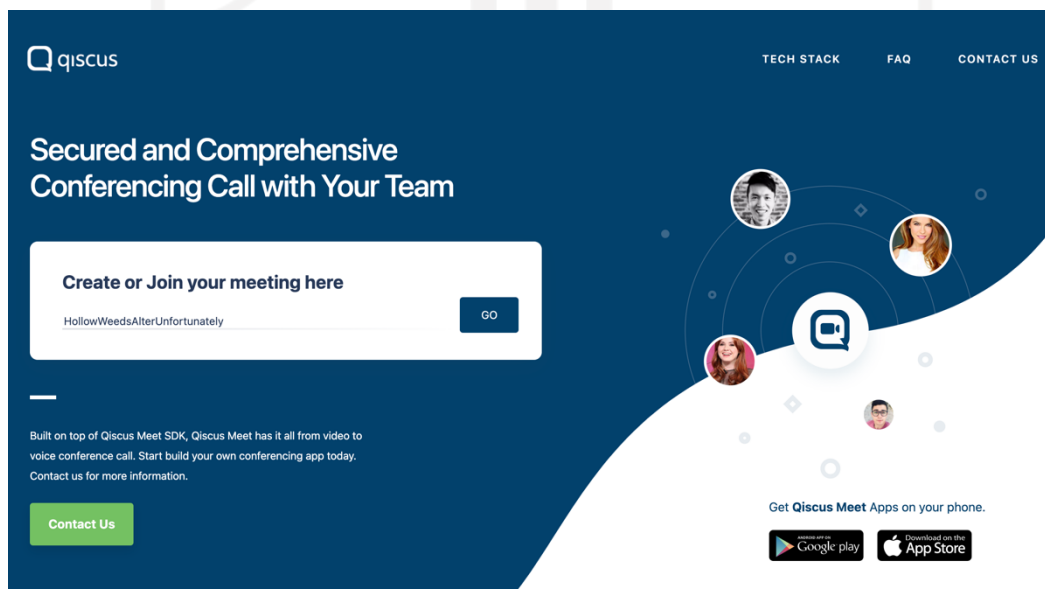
qiscus

TECH STACK FAQ CONTACT US

Secured and Comprehensive Conferencing Call with Your Team

Create or Join your meeting here

HollowWeedsAlterUnfortunately

GO

Built on top of Qiscus Meet SDK, Qiscus Meet has it all from video to voice conference call. Start build your own conferencing app today. Contact us for more information.

Contact Us

Get **Qiscus Meet** Apps on your phone.

ANDROID APP ON Google play

Download on the App Store